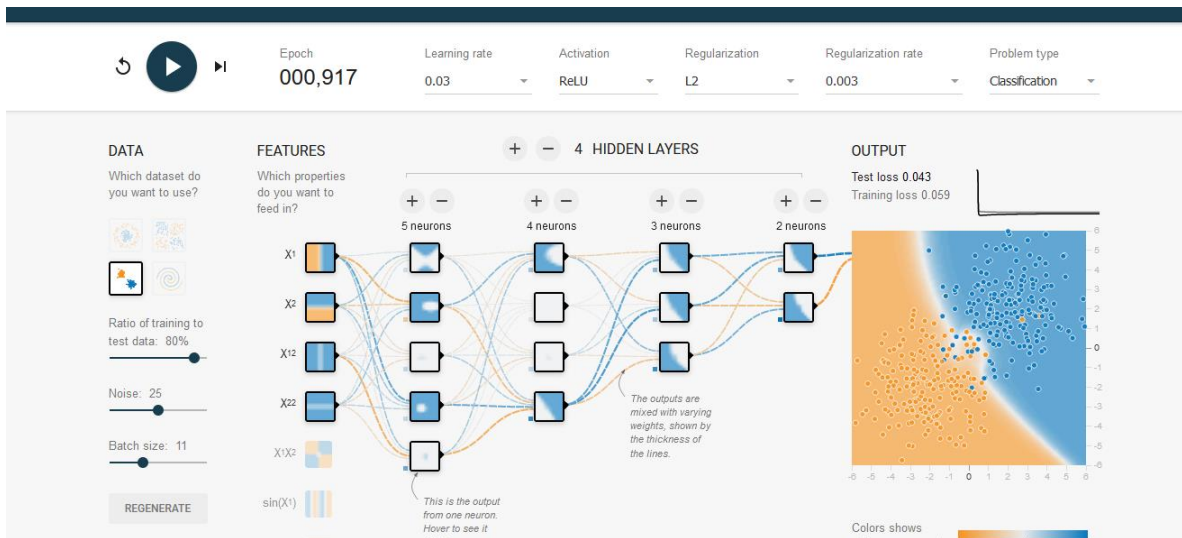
Epoch
000,917

Learning rate
0.03

Activation
ReLU

Regularization
L2

Regularization rate
0.003

Problem type
Classification

DATA
Which dataset do you want to use?

Ratio of training to test data: 80%

Noise: 25

Batch size: 11

REGENERATE

FEATURES
Which properties do you want to feed in?

$X_1$
$X_2$
$X_1^2$
$X_2^2$
$X_1X_2$
$\sin(X_1)$

+ − 4 HIDDEN LAYERS

+ −
5 neurons

+ −
4 neurons

+ −
3 neurons

+ −
2 neurons

The outputs are mixed with varying weights, shown by the thickness of the lines.

This is the output from one neuron. Hover to see it

OUTPUT
Test loss 0.043
Training loss 0.059

6
5
4
3
2
1
0
-1
-2
-3
-4
-5
-6

-6 -5 -4 -3 -2 -1 0 1 2 3 4 5 6

Colors shows